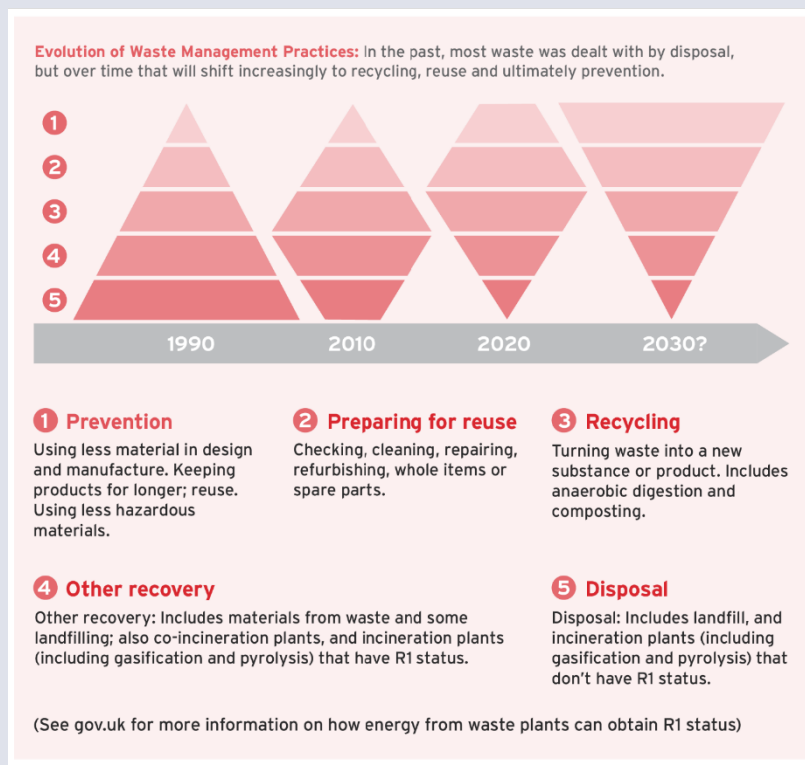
Evolution of Waste Management Practices: In the past, most waste was dealt with by disposal, but over time that will shift increasingly to recycling, reuse and ultimately prevention.

1
2
3
4
5

1990 2010 2020 2030?

1 Prevention
Using less material in design and manufacture. Keeping products for longer; reuse. Using less hazardous materials.

2 Preparing for reuse
Checking, cleaning, repairing, refurbishing, whole items or spare parts.

3 Recycling
Turning waste into a new substance or product. Includes anaerobic digestion and composting.

4 Other recovery
Other recovery: Includes materials from waste and some landfilling; also co-incineration plants, and incineration plants (including gasification and pyrolysis) that have R1 status.

5 Disposal
Disposal: Includes landfill, and incineration plants (including gasification and pyrolysis) that don't have R1 status.

(See gov.uk for more information on how energy from waste plants can obtain R1 status)